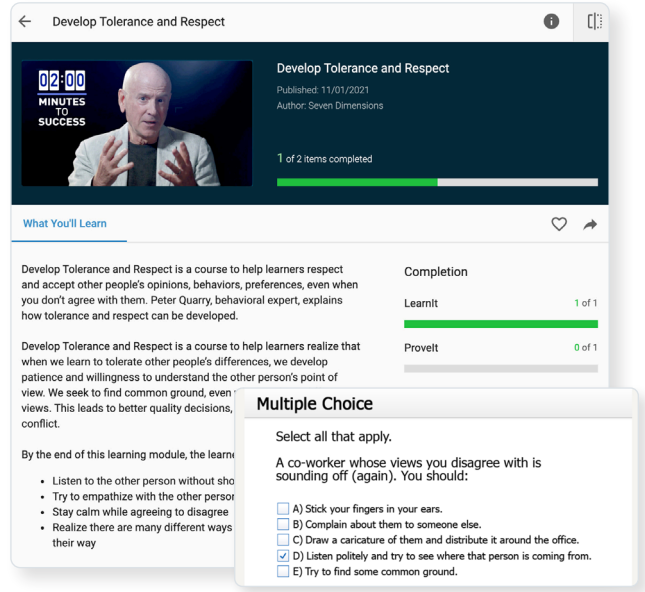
Develop Tolerance and Respect

02:00
MINUTES TO SUCCESS

Develop Tolerance and Respect
Published: 11/01/2021
Author: Seven Dimensions

1 of 2 items completed

What You'll Learn

Develop Tolerance and Respect is a course to help learners respect and accept other people's opinions, behaviors, preferences, even when you don't agree with them. Peter Quarry, behavioral expert, explains how tolerance and respect can be developed.

Develop Tolerance and Respect is a course to help learners realize that when we learn to tolerate other people's differences, we develop patience and willingness to understand the other person's point of view. We seek to find common ground, even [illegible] views. This leads to better quality decisions, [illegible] conflict.

By the end of this learning module, the learne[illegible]

- Listen to the other person without sho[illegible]
- Try to empathize with the other perso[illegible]
- Stay calm while agreeing to disagree
- Realize there are many different ways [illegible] their way

Completion
LearnIt 1 of 1
ProveIt 0 of 1

Multiple Choice
Select all that apply.
A co-worker whose views you disagree with is sounding off (again). You should:
A) Stick your fingers in your ears.
B) Complain about them to someone else.
C) Draw a caricature of them and distribute it around the office.
D) Listen politely and try to see where that person is coming from.
E) Try to find some common ground.